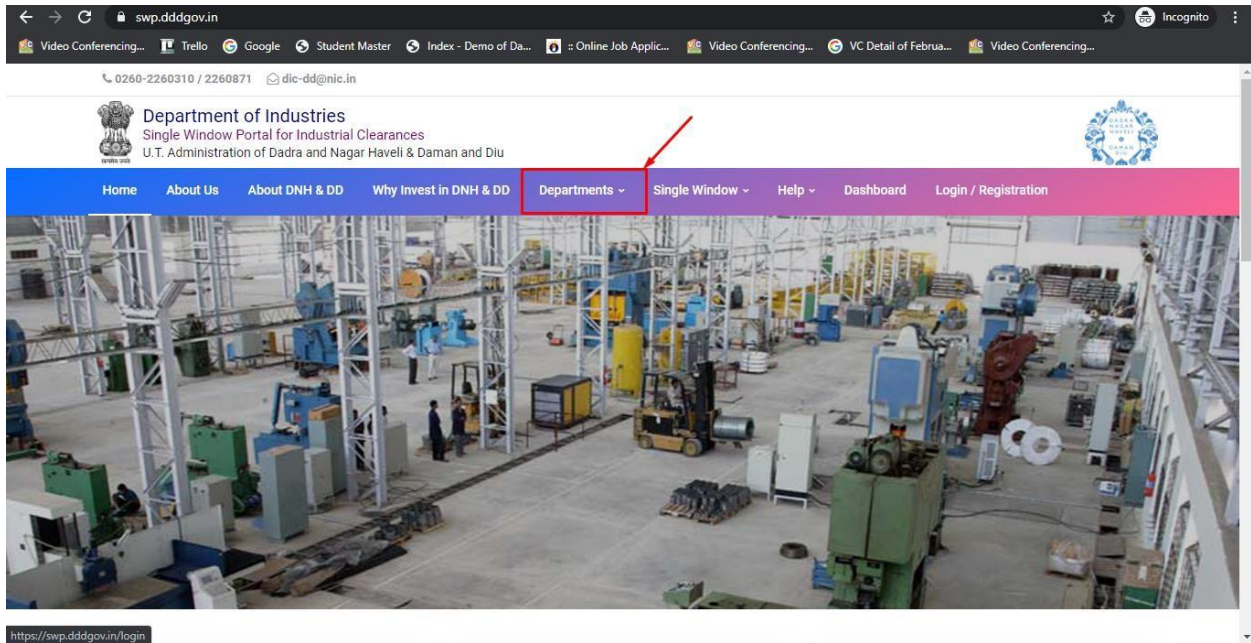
swp.dddgov.in

Incognito

Video Conferencing... Trello Google Student Master Index - Demo of Da... :: Online Job Applic... Video Conferencing... VC Detail of Februa... Video Conferencing...

0260-2260310 / 2260871 dic-dd@nic.in

Department of Industries
Single Window Portal for Industrial Clearances
U.T. Administration of Dadra and Nagar Haveli & Daman and Diu

Home About Us About DNH & DD Why Invest in DNH & DD Departments Single Window Help Dashboard Login / Registration

https://swp.dddgov.in/login